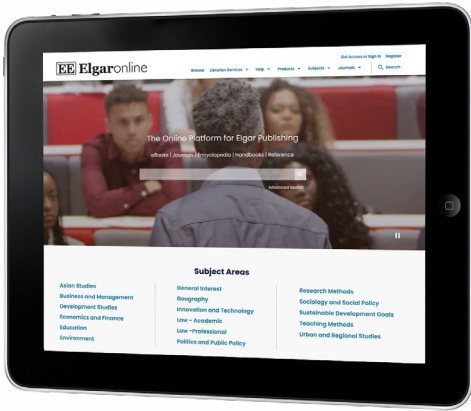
EE Elgaronline

Get Access or Sign In Register

Browse Librarian Services Help Products Subjects Journals Search

The Online Platform for Elgar Publishing

eBooks | Journals | Encyclopedia | Handbooks | Reference

Advanced Search

Subject Areas

Asian Studies
Business and Management
Development Studies
Economics and Finance
Education
Environment

General Interest
Geography
Innovation and Technology
Law - Academic
Law - Professional
Politics and Public Policy

Research Methods
Sociology and Social Policy
Sustainable Development Goals
Teaching Methods
Urban and Regional Studies